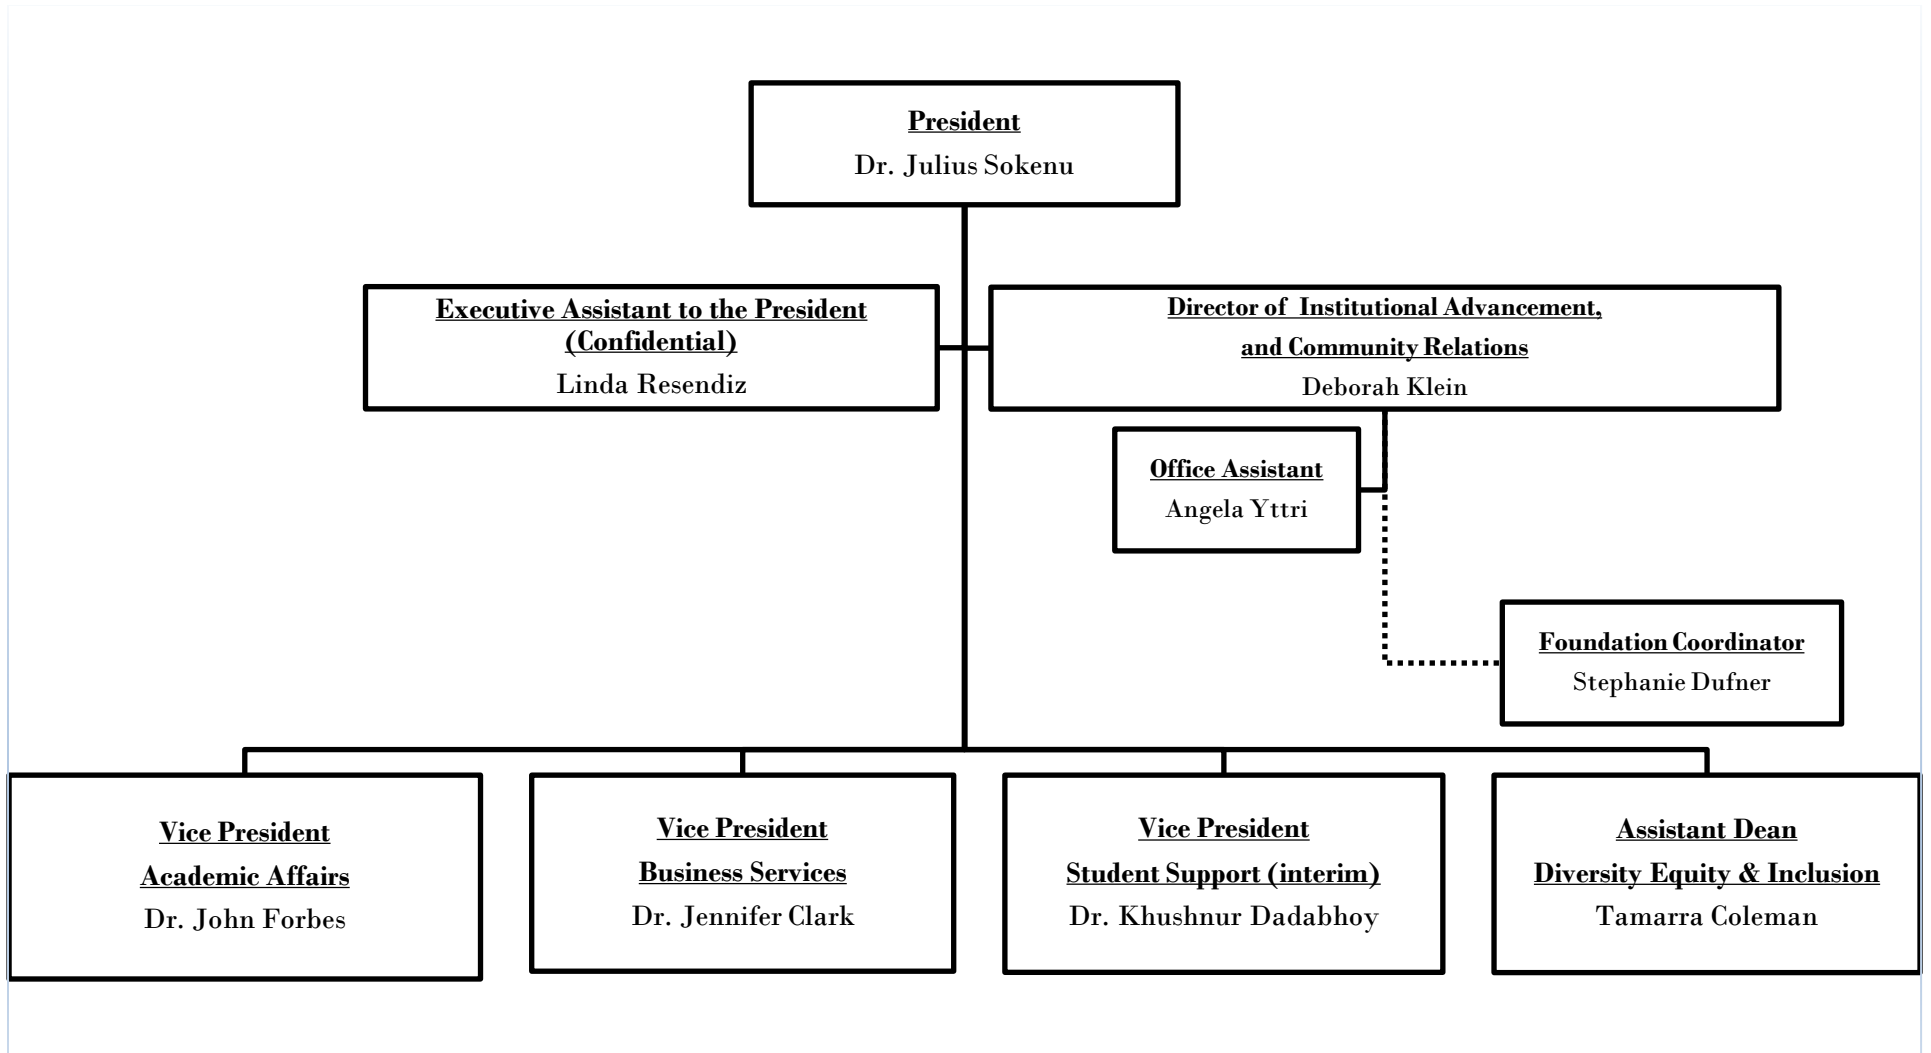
President
Dr. Julius Sokenu

Executive Assistant to the President (Confidential)
Linda Resendiz

Director of Institutional Advancement, and Community Relations
Deborah Klein

Office Assistant
Angela Yttri

Foundation Coordinator
Stephanie Dufner

Vice President
Academic Affairs
Dr. John Forbes

Vice President
Business Services
Dr. Jennifer Clark

Vice President
Student Support (interim)
Dr. Khushnur Dadabhoy

Assistant Dean
Diversity Equity & Inclusion
Tamarra Coleman